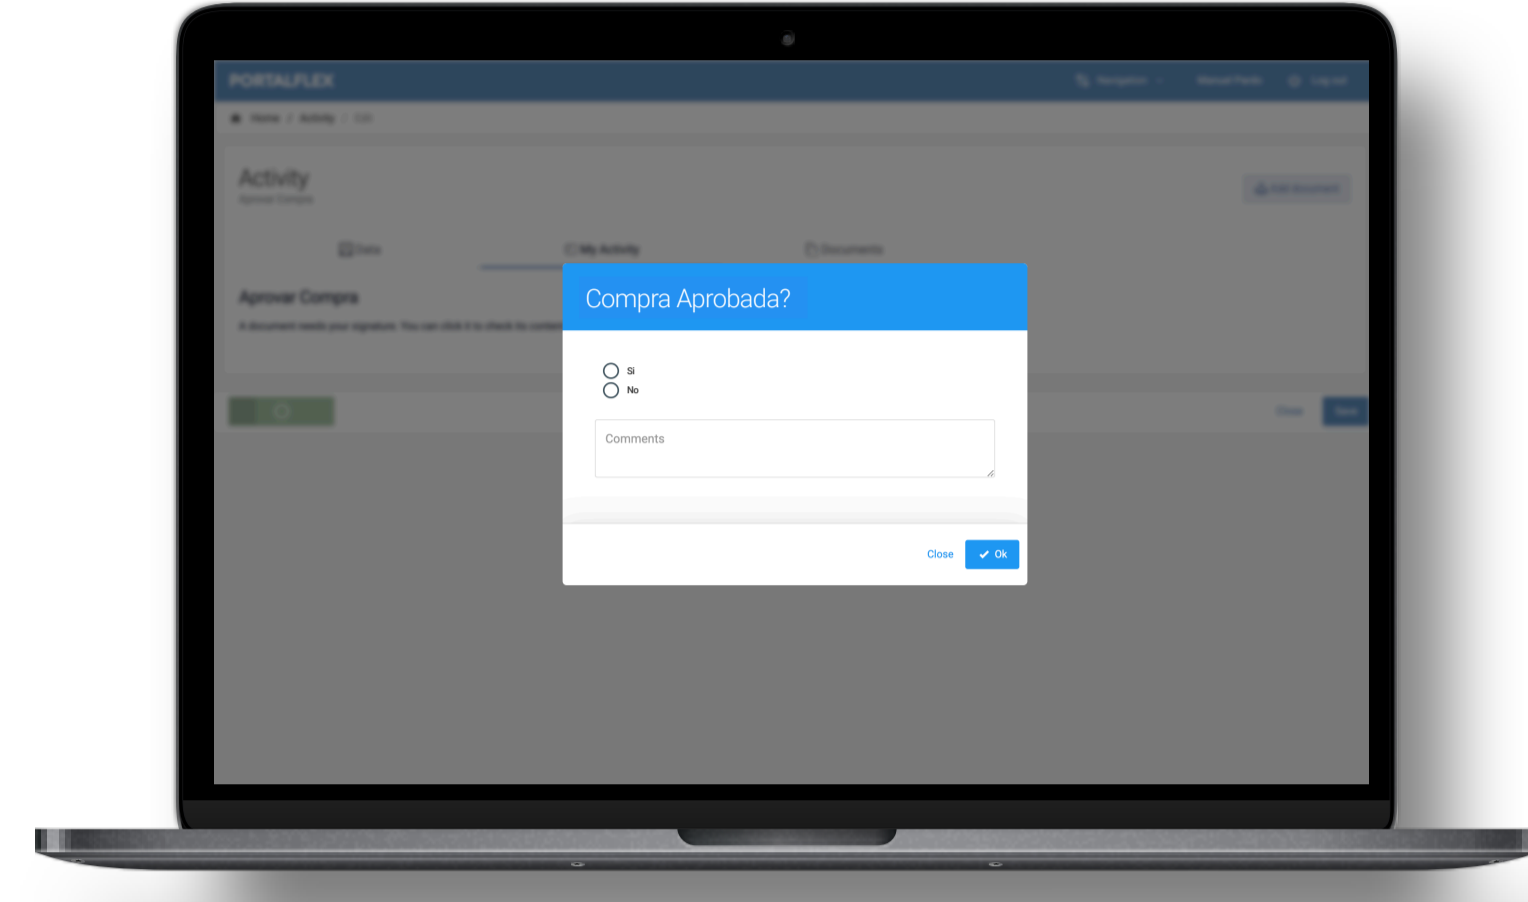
PORTALFLEX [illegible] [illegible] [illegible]

Home / Activity / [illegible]

Activity
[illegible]

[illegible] Data My Activity Documents

Aprovar Compra
A document needs your signature. You can click it to check its content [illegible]

Compra Aprobada?

Si
No

Comments

Close Ok

Close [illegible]